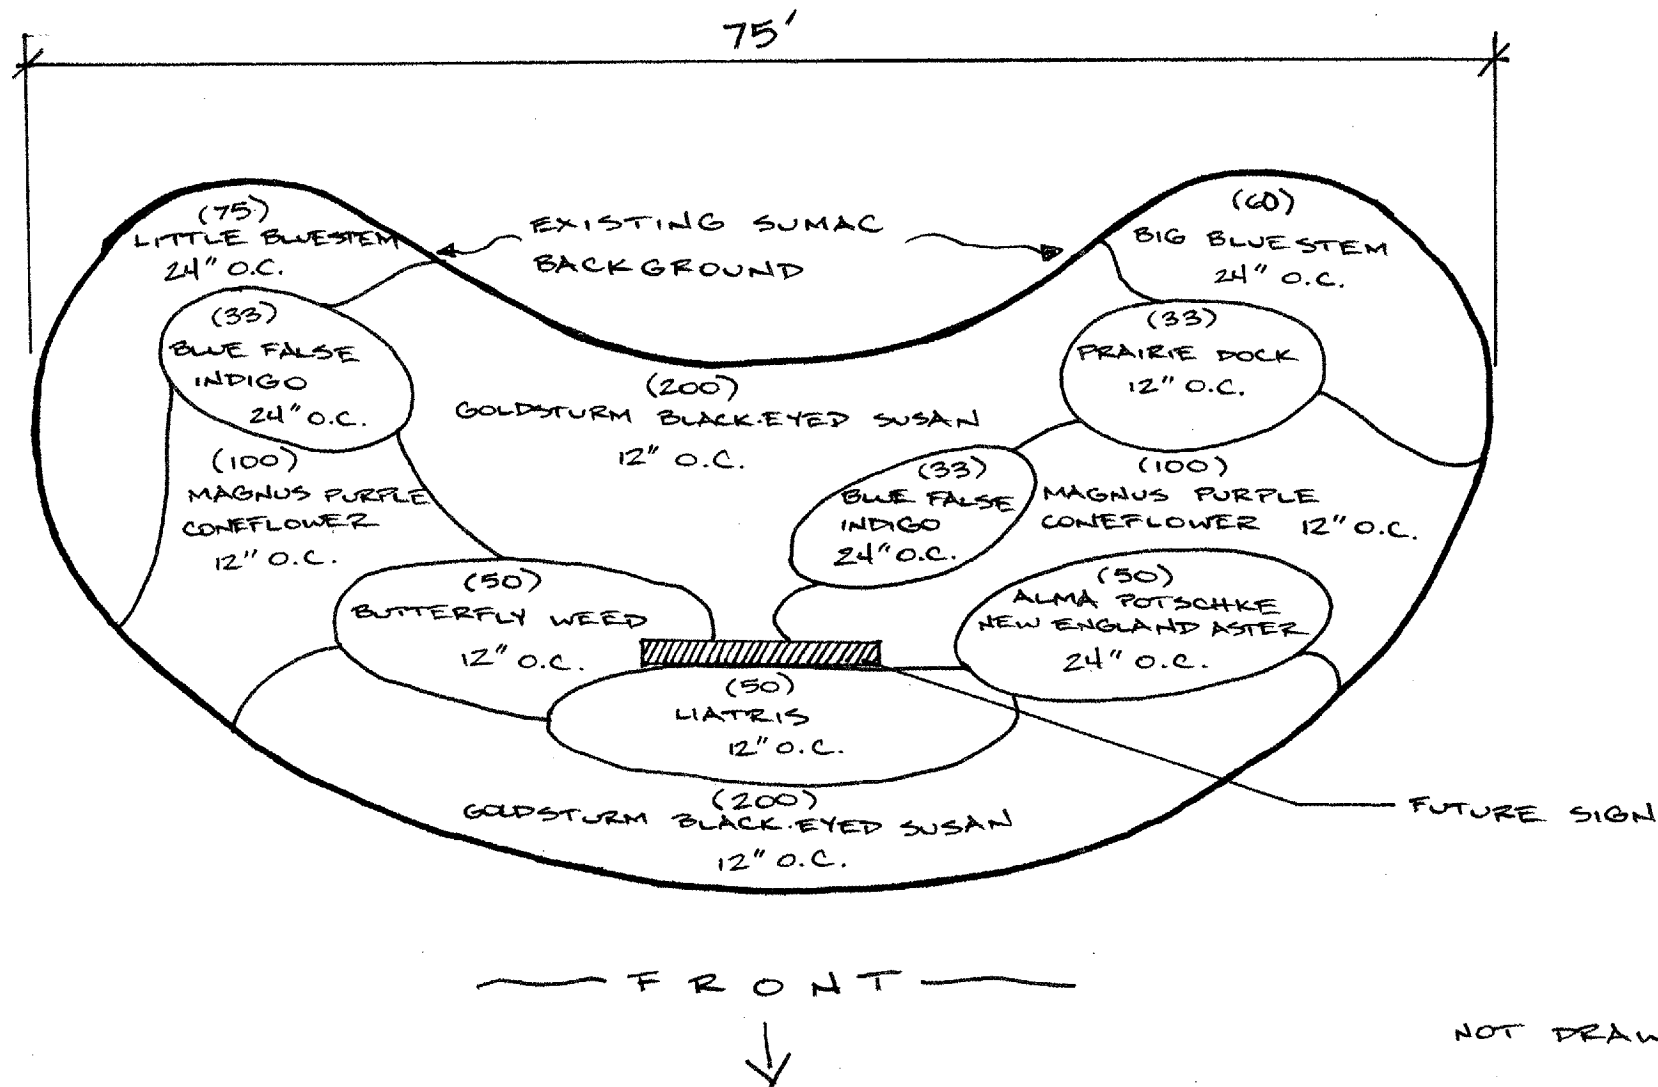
75'

(75)
LITTLE BLUESTEM
24" O.C.

EXISTING SUMAC
BACKGROUND

(60)
BIG BLUESTEM
24" O.C.

(33)
BLUE FALSE
INDIGO
24" O.C.

(33)
PRAIRIE DOCK
12" O.C.

(200)
GOLDSTURM BLACK-EYED SUSAN
12" O.C.

(100)
MAGNUS PURPLE
CONEFLOWER
12" O.C.

(33)
BLUE FALSE
INDIGO
24" O.C.

(100)
MAGNUS PURPLE
CONEFLOWER 12" O.C.

(50)
BUTTERFLY WEED
12" O.C.

(50)
ALMA POTSCHKE
NEW ENGLAND ASTER
24" O.C.

(50)
LIATRIS
12" O.C.

(200)
GOLDSTURM BLACK-EYED SUSAN
12" O.C.

FUTURE SIGN

FRONT

NOT DRAW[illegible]